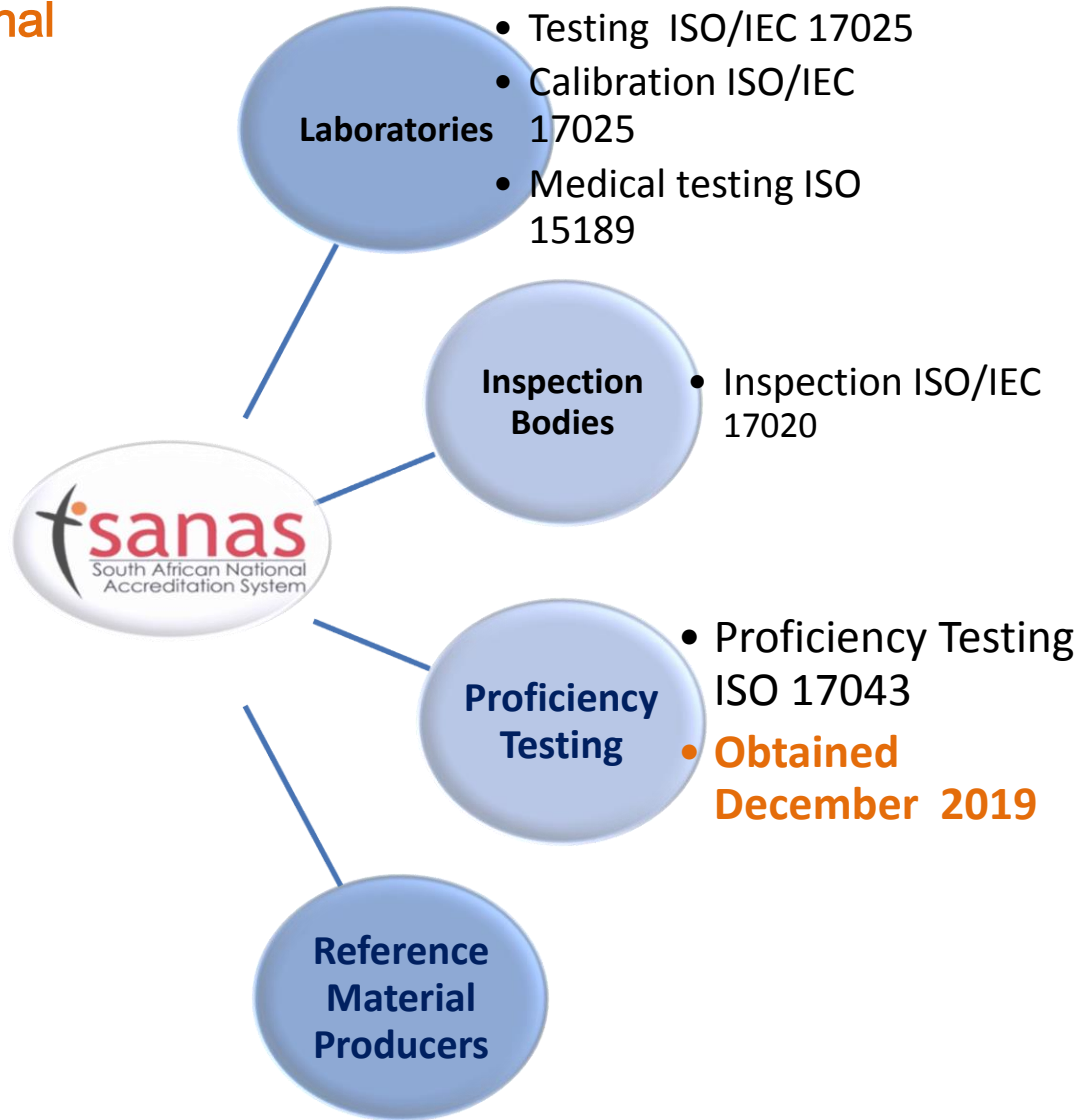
nal

Laboratories

- Testing ISO/IEC 17025
- Calibration ISO/IEC 17025
- Medical testing ISO 15189

Inspection Bodies

- Inspection ISO/IEC 17020

sanas
South African National Accreditation System

Proficiency Testing

- Proficiency Testing ISO 17043
- Obtained December 2019

Reference Material Producers